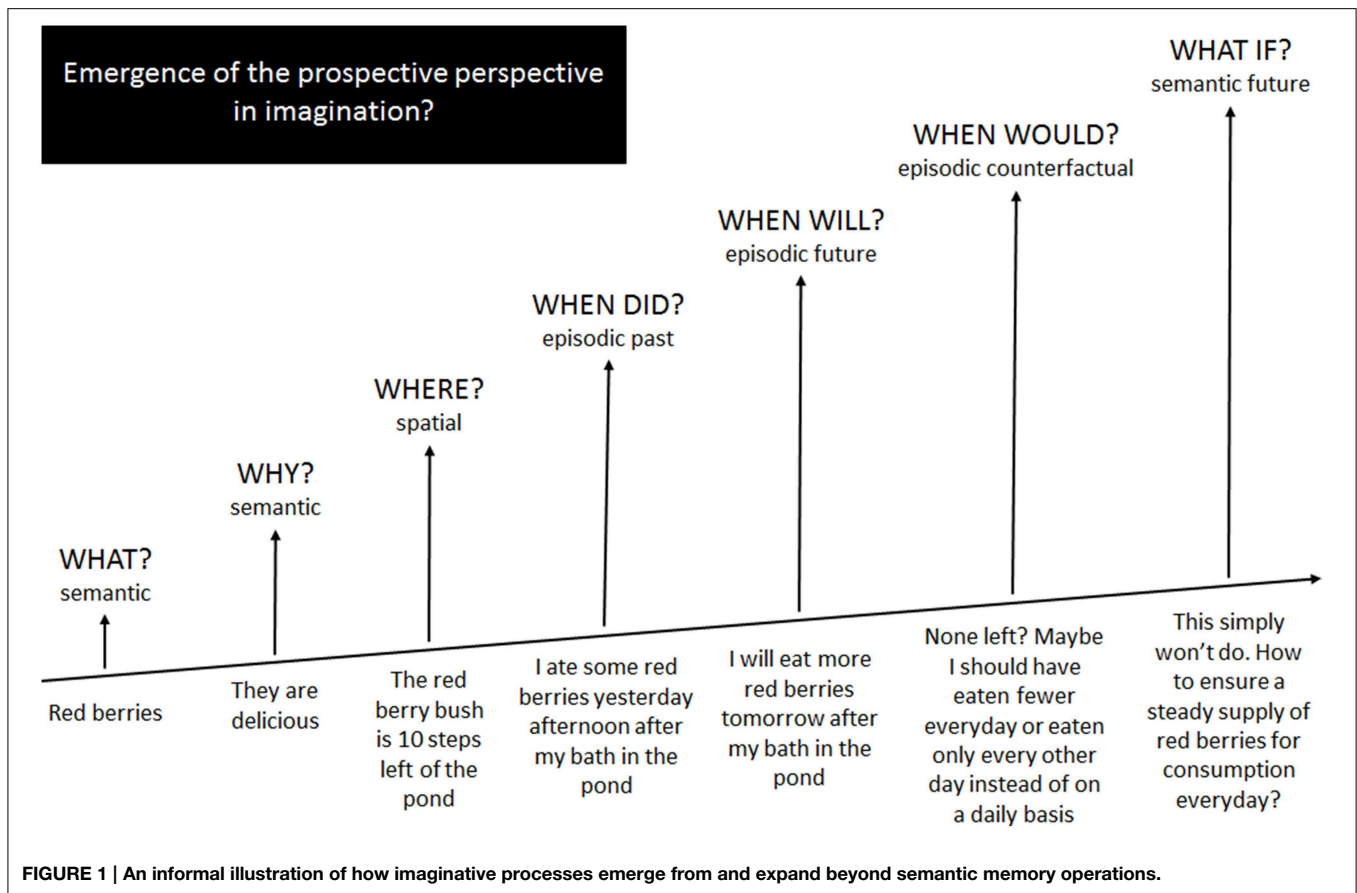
Emergence of the prospective perspective in imagination?

WHAT?
semantic

WHY?
semantic

WHERE?
spatial

WHEN DID?
episodic past

WHEN WILL?
episodic future

WHEN WOULD?
episodic counterfactual

WHAT IF?
semantic future

Red berries

They are delicious

The red berry bush is 10 steps left of the pond

I ate some red berries yesterday afternoon after my bath in the pond

I will eat more red berries tomorrow after my bath in the pond

None left? Maybe I should have eaten fewer everyday or eaten only every other day instead of on a daily basis

This simply won't do. How to ensure a steady supply of red berries for consumption everyday?

FIGURE 1 | An informal illustration of how imaginative processes emerge from and expand beyond semantic memory operations.